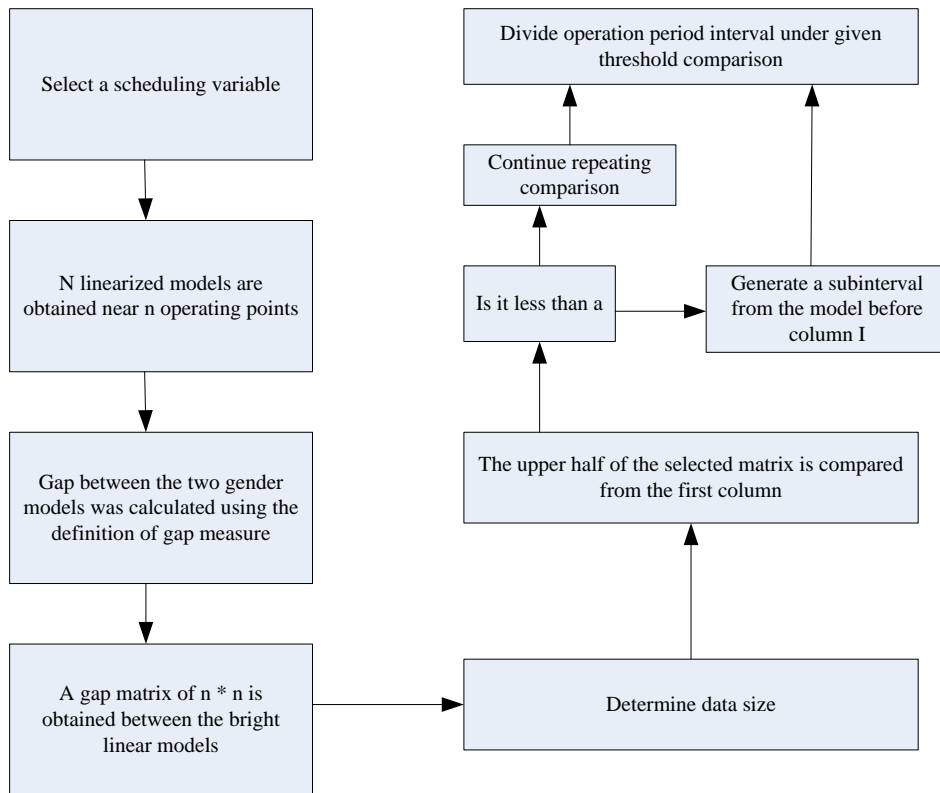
Select a scheduling variable

N linearized models are obtained near n operating points

Gap between the two gender models was calculated using the definition of gap measure

A gap matrix of n * n is obtained between the bright linear models

Determine data size

The upper half of the selected matrix is compared from the first column

Is it less than a

Generate a subinterval from the model before column I

Continue repeating comparison

Divide operation period interval under given threshold comparison